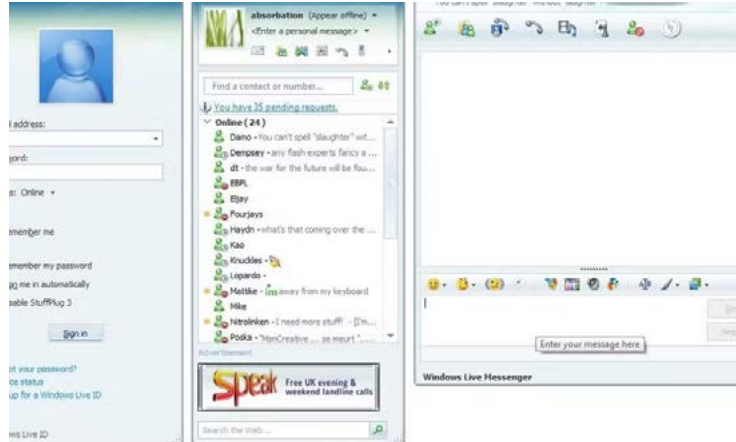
l address:

word:

s: Online ▾

emember me

emember my password

g me in automatically

able StuffPlug 3

Sign in

ot your password?
ce status
up for a Windows Live ID

ms Live ID

absorbation (Appear offline) ▾
<Enter a personal message> ▾

Find a contact or number...

You have 35 pending requests.

Online (24)
Damo - You can't spell "slaughter" wit...
Dempsey - any flash experts fancy a ...
dt - the war for the future will be fou...
EBFL
Eljay
Fourjays
Haydn - what's that coming over the ...
Kao
Knuckles -
Lopardo -
Mattke - I'm away from my keyboard
Mike
Nitrolinken - I need more stuff! - [I'm...
Poska - "MenCreative ... se meurt "...

Advertisement

Speak Free UK evening & weekend landline calls

Search the Web...

You can't spell "slaughter" without "laughter"

Enter your message here

Windows Live Messenger